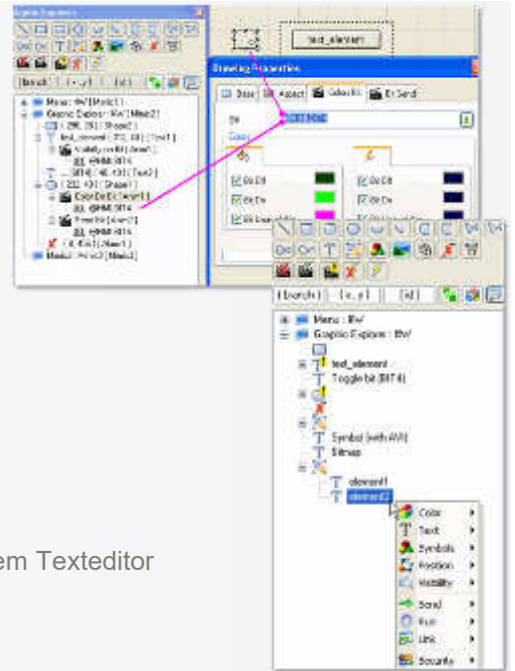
Graphic Explorer

[Search] [x, y] [id]

Menu : BW [Mnu1]
Graphic Explorer : BW [Mnu2]
(290, 250) [Shape1]
text_element : (372, 430) [Text1]
Visibility on Bit [Anim1]
@HMI.BIT4
BIT4 : (40, 430) [Text2]
(232, 430) [Shape1]
Color Bit: [element]
@HMI.BIT4
Event Bit [Anim2]
@HMI.BIT4
(0, 430) [Anim1]
Menu1 : Pr [Mnu3]

text_element

Drawing Properties

Base | Bit Aspect | Color Bit | Bit Send

Bit
@HMI.BIT4

Bit Off
Bit On
Bit Event Off

Bit Off
Bit On

[Search] [x, y] [id]

Menu : BW
Graphic Explorer : BW
text_element
Toggle bit (BIT4)
Symbol (with AW)
Bitmap
element1
element2

Color
Text
Symbols
Position
Visibility
Send
Run
Link
Security

em Texteditor